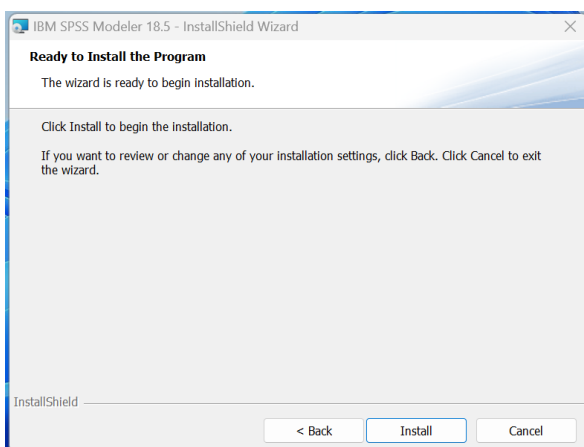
IBM SPSS Modeler 18.5 - InstallShield Wizard

Ready to Install the Program

The wizard is ready to begin installation.

Click Install to begin the installation.

If you want to review or change any of your installation settings, click Back. Click Cancel to exit the wizard.

InstallShield

< Back

Install

Cancel